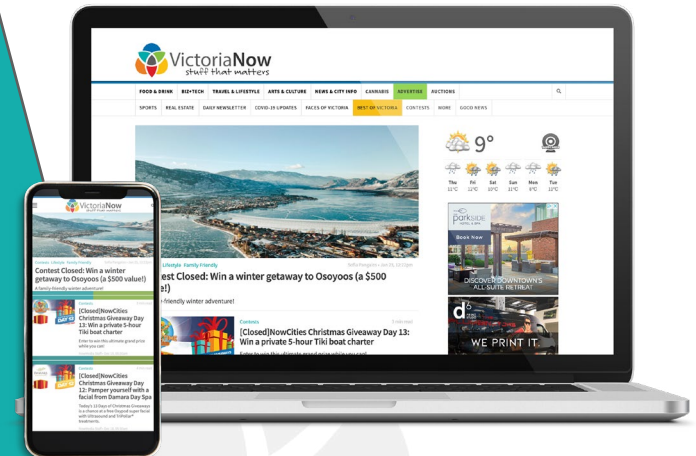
VictoriaNow
stuff that matters

FOOD & DRINK BIZ+TECH TRAVEL & LIFESTYLE ARTS & CULTURE NEWS & CITY INFO CANNABIS ADVERTISE AUCTIONS

SPORTS REAL ESTATE DAILY NEWSLETTER COVID-19 UPDATES FACES OF VICTORIA BEST OF VICTORIA CONTESTS MORE GOOD NEWS

Lifestyle Family Friendly

est Closed: Win a winter getaway to Osoyoos (a $500 e)!

-friendly winter adventure!

[Closed]NowCities Christmas Giveaway Day 13: Win a private 5-hour Tiki boat charter

9°

Fri Sat Sun Mon Tue

parkside

Book Now

DISCOVER DOWNTOWN'S ALL-SUITE RETREAT

WE PRINT IT

VictoriaNow
stuff that matters

Contests Lifestyle Family Friendly

Contest Closed: Win a winter getaway to Osoyoos ($500 value!)

A family-friendly winter adventure!

Contests

[Closed]NowCities Christmas Giveaway Day 13: Win a private 5-hour Tiki boat charter

Contests

[Closed]NowCities Christmas Giveaway Day 12: Pamper yourself with a facial from Damara Day Spa